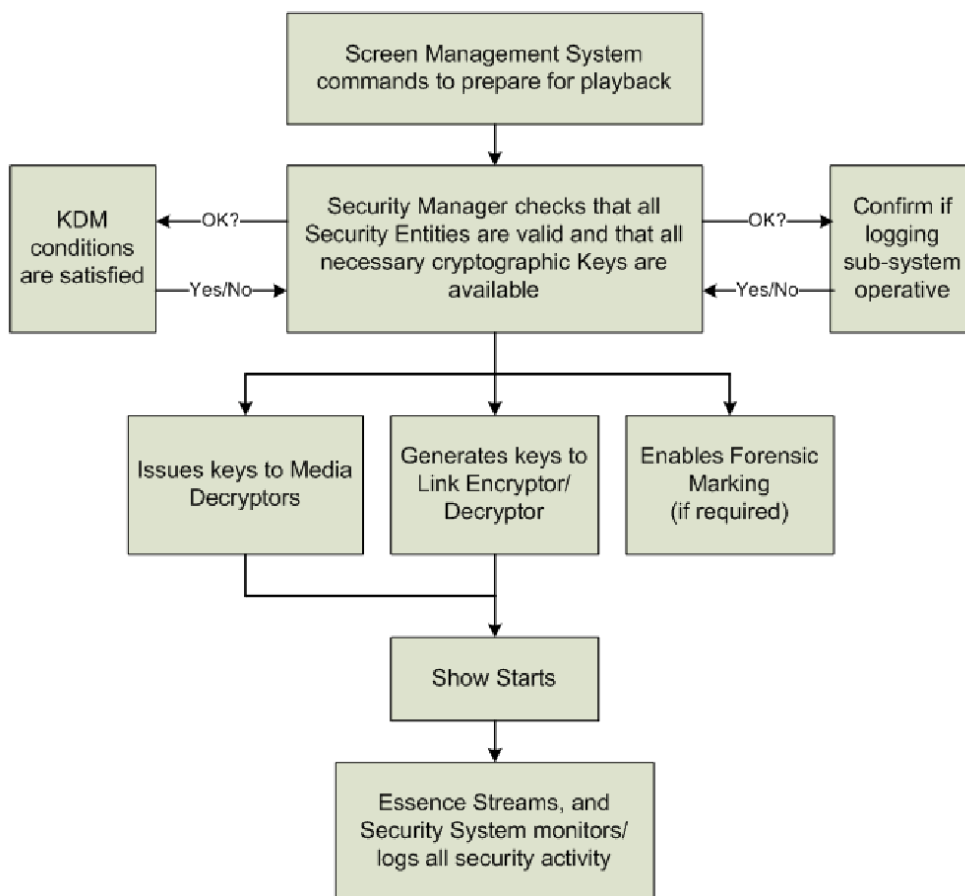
Screen Management System commands to prepare for playback

KDM conditions are satisfied

OK?

Yes/No

Security Manager checks that all Security Entities are valid and that all necessary cryptographic Keys are available

OK?

Yes/No

Confirm if logging sub-system operative

Issues keys to Media Decryptors

Generates keys to Link Encryptor/ Decryptor

Enables Forensic Marking (if required)

Show Starts

Essence Streams, and Security System monitors/ logs all security activity